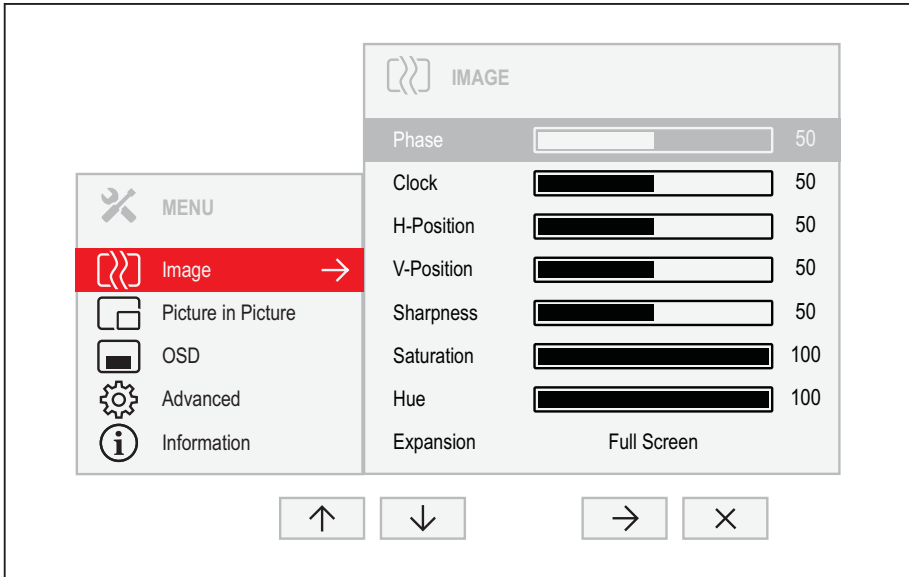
MENU

Image →
Picture in Picture
OSD
Advanced
Information

IMAGE

| | |
|---|---|
| Phase | 50 |
| Clock | 50 |
| H-Position | 50 |
| V-Position | 50 |
| Sharpness | 50 |
| Saturation | 100 |
| Hue | 100 |
| Expansion | Full Screen |

↑ ↓ → ×